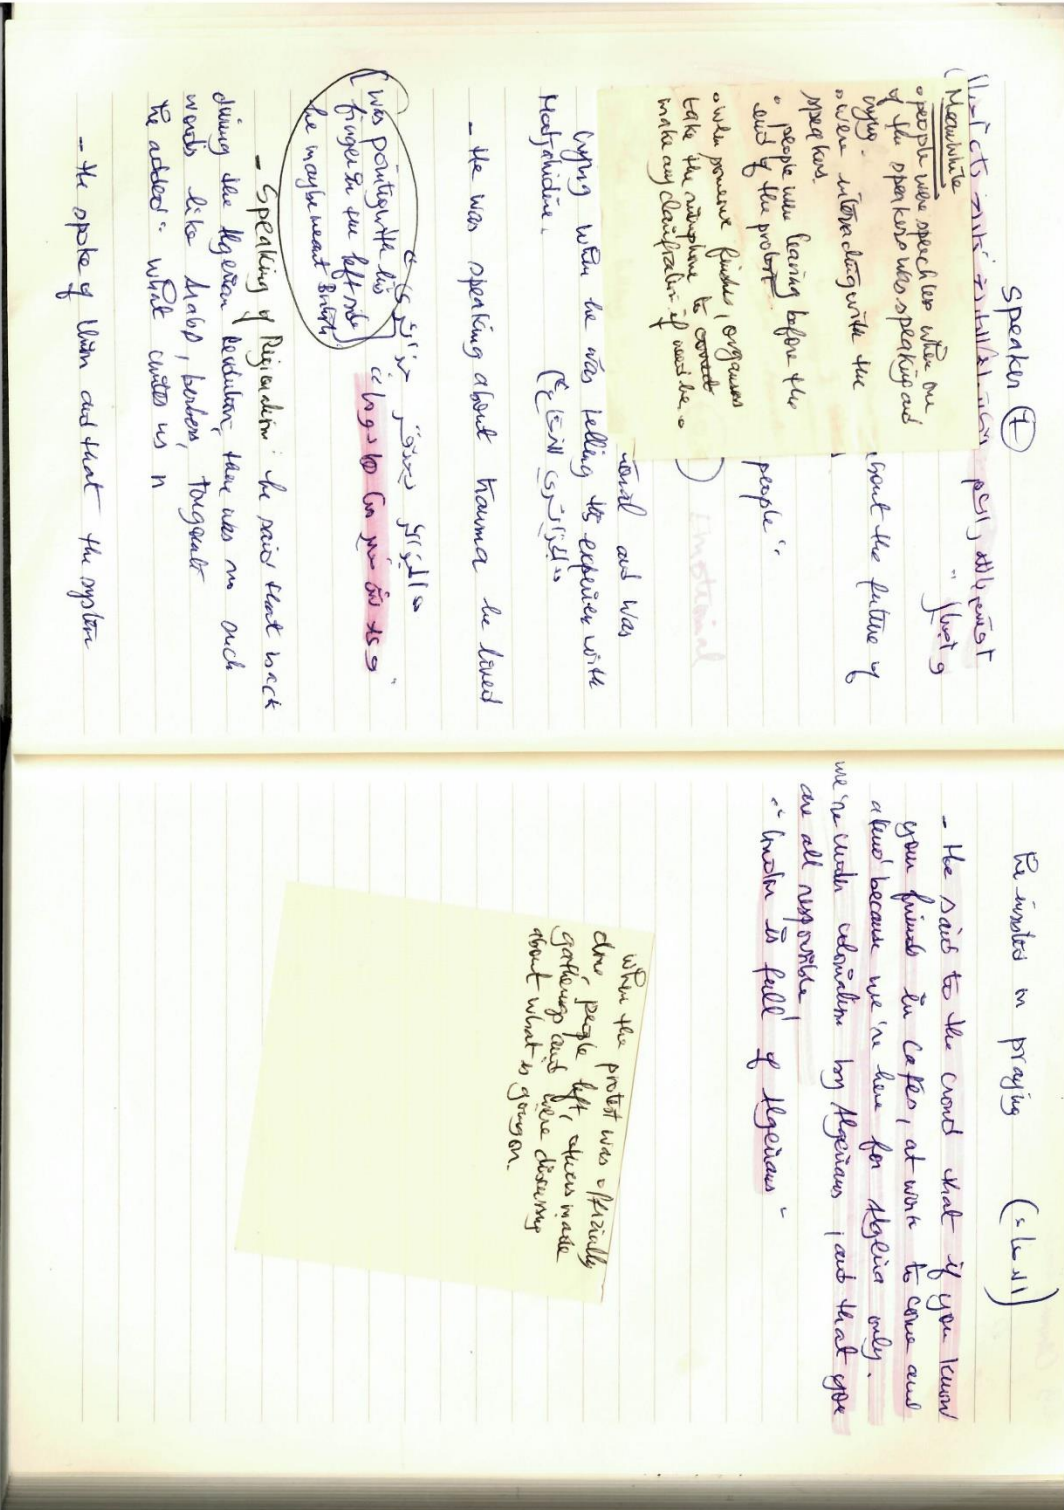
speaker (F)

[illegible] "first g

Meanwhile
• people were speechless when one of the speakers was speaking and crying.
• when interacting with the speakers.
• people were leaving before the end of the protest
• when someone finishes, organisers take the microphone to correct make any clarification of need be.

about the future of

people".

crying when he was telling the experience with Hadjahidine.

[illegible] and was

Emotional

- He was speaking about trauma he lived

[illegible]

was pointing with his finger in the left side he maybe meant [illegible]

- Speaking of Rijaradim: he said that back during the Algerian Revolution there was no such words like Arabs, berbers, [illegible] He added: which unites us n

- He spoke of Islam and that the option

He insisted on praying ([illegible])

- He said to the crowd that if you learn your friends in cafes, at work to come and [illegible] because we're here for Algeria only. we're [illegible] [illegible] by Algerians, and that you are all responsible
"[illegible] is full of Algerians"

When the protest was officially done people left, others made gatherings and were discussing about what is going on.